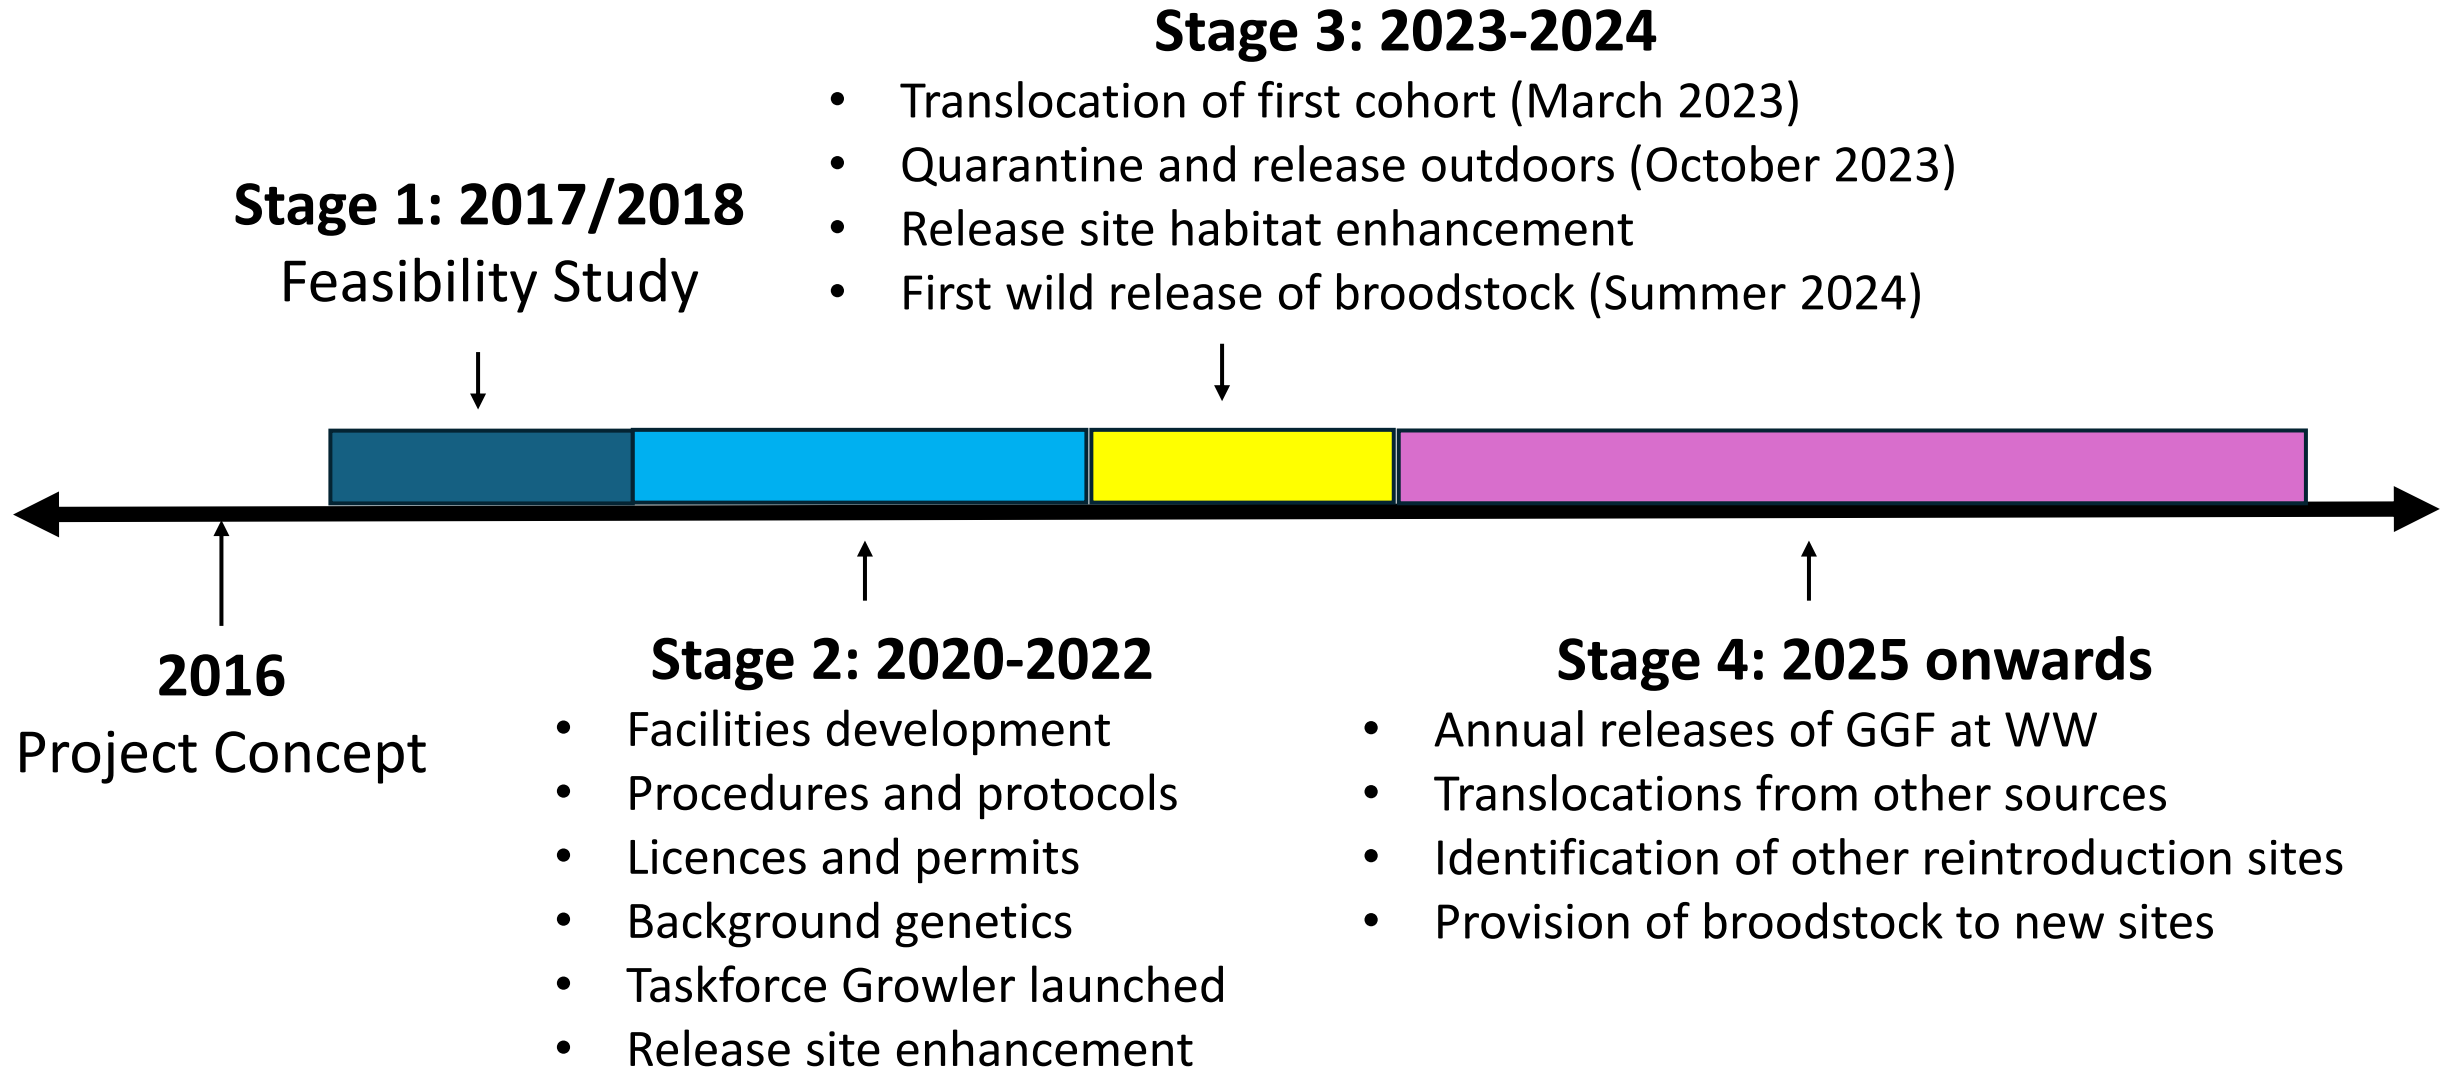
Stage 3: 2023-2024
• Translocation of first cohort (March 2023)
• Quarantine and release outdoors (October 2023)
• Release site habitat enhancement
• First wild release of broodstock (Summer 2024)

Stage 1: 2017/2018
Feasibility Study

2016
Project Concept

Stage 2: 2020-2022
• Facilities development
• Procedures and protocols
• Licences and permits
• Background genetics
• Taskforce Growler launched
• Release site enhancement

Stage 4: 2025 onwards
• Annual releases of GGF at WW
• Translocations from other sources
• Identification of other reintroduction sites
• Provision of broodstock to new sites